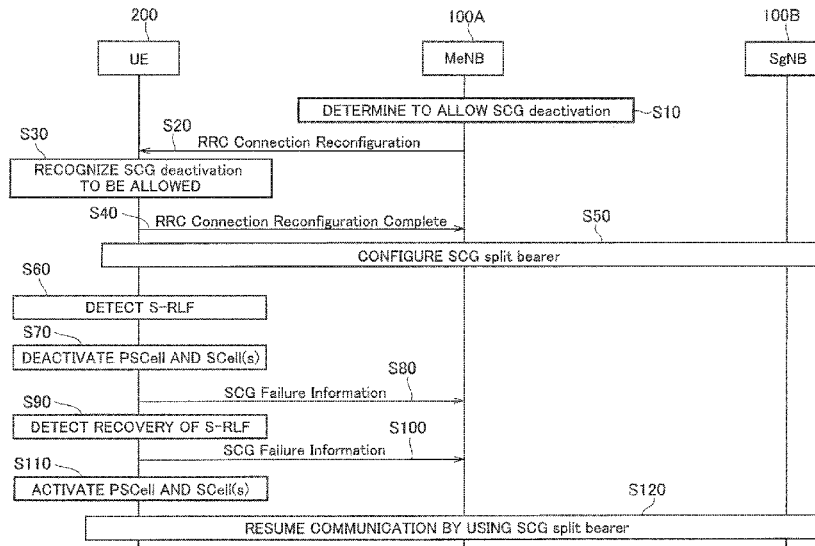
200
100A
100B

UE
MeNB
SgNB

DETERMINE TO ALLOW SCG deactivation
S10

S20
RRC Connection Reconfiguration

S30
RECOGNIZE SCG deactivation TO BE ALLOWED

S40
RRC Connection Reconfiguration Complete

S50
CONFIGURE SCG split bearer

S60
DETECT S-RLF

S70
DEACTIVATE PSCell AND SCell(s)

S80
SCG Failure Information

S90
DETECT RECOVERY OF S-RLF

S100
SCG Failure Information

S110
ACTIVATE PSCell AND SCell(s)

S120
RESUME COMMUNICATION BY USING SCG split bearer